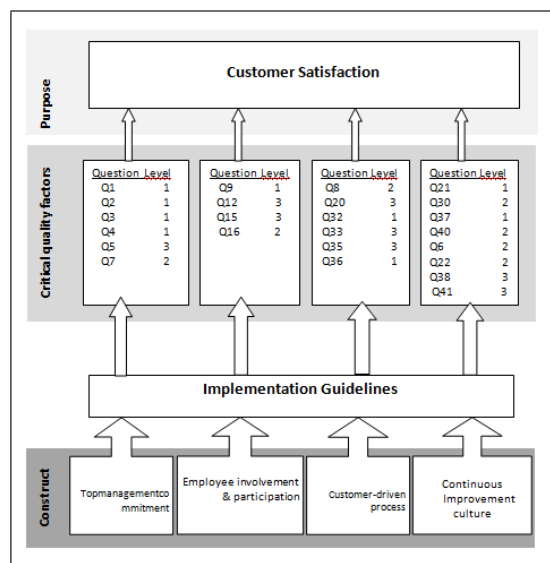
Purpose

Customer Satisfaction

Critical quality factors

| Question | Level |
|---|---|
| Q1 | 1 |
| Q2 | 1 |
| Q3 | 1 |
| Q4 | 1 |
| Q5 | 3 |
| Q7 | 2 |

| Question | Level |
|---|---|
| Q9 | 1 |
| Q12 | 3 |
| Q15 | 3 |
| Q16 | 2 |

| Question | Level |
|---|---|
| Q8 | 2 |
| Q20 | 3 |
| Q32 | 1 |
| Q33 | 3 |
| Q35 | 3 |
| Q36 | 1 |

| Question | Level |
|---|---|
| Q21 | 1 |
| Q30 | 2 |
| Q37 | 1 |
| Q40 | 2 |
| Q6 | 2 |
| Q22 | 2 |
| Q38 | 3 |
| Q41 | 3 |

Implementation Guidelines

Construct

Topmanagementcommitment

Employee involvement & participation

Customer-driven process

Continuous Improvement culture